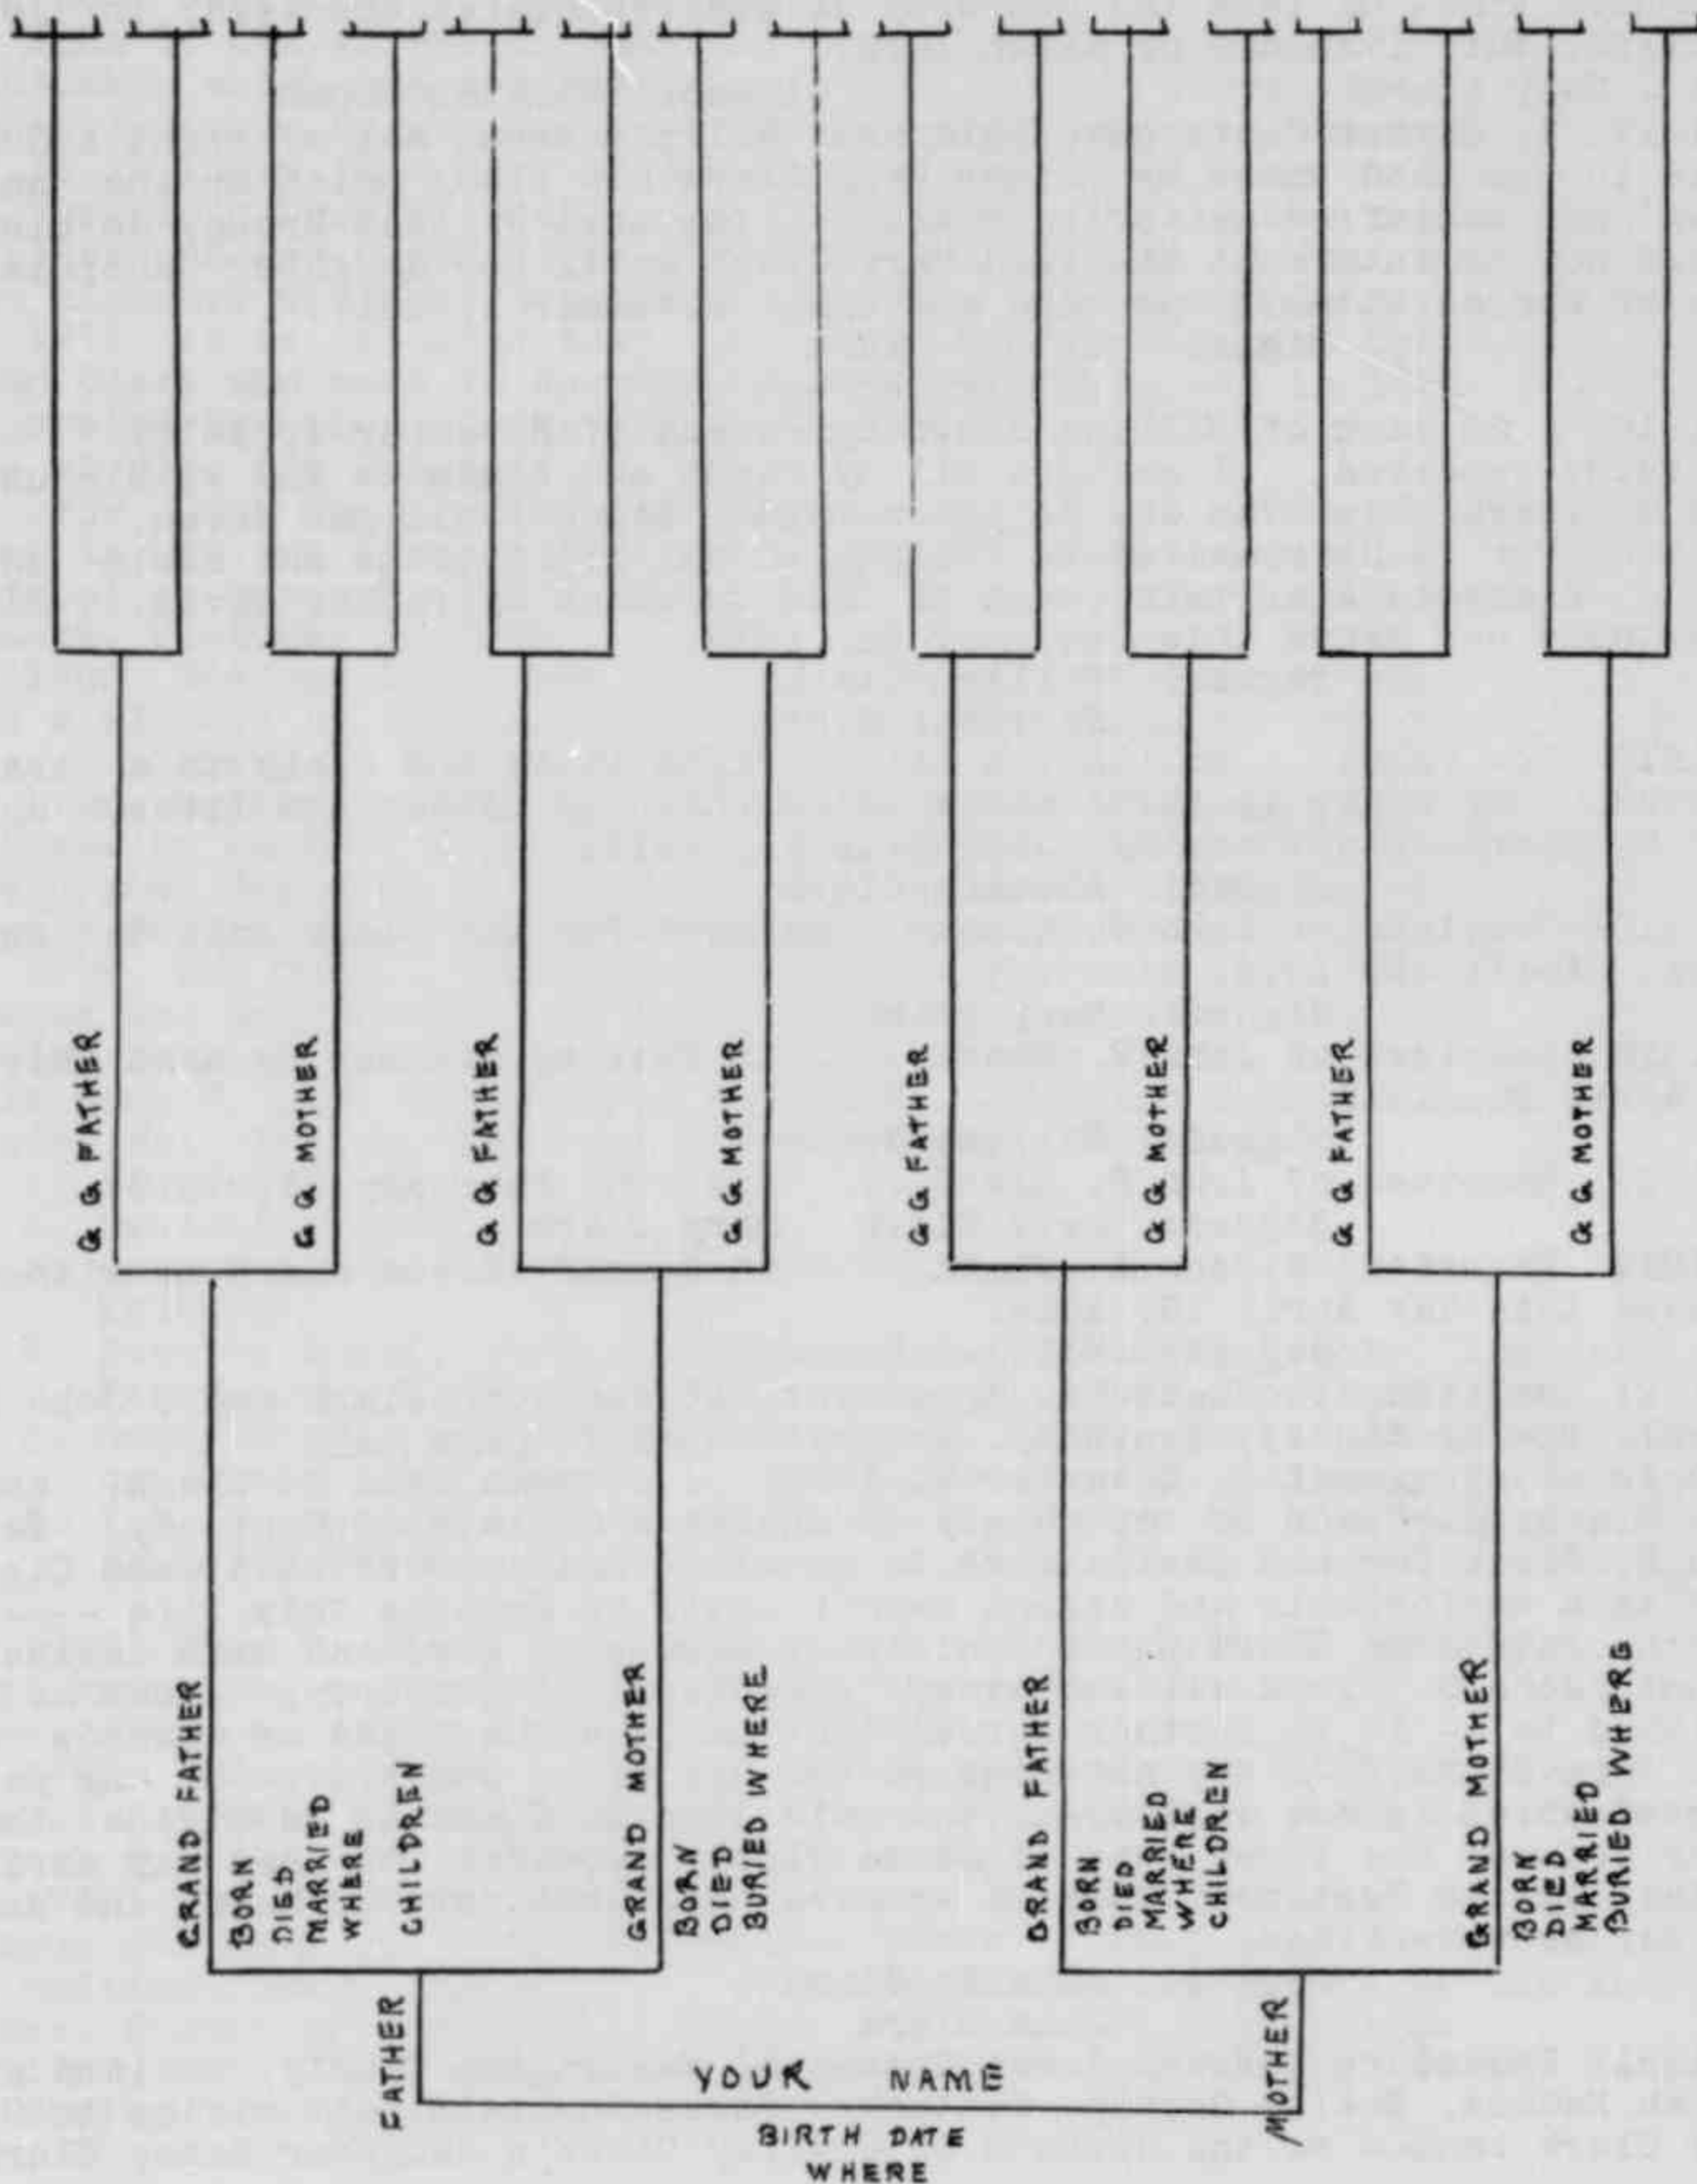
G G FATHER

G G MOTHER

G G FATHER

G G MOTHER

G G FATHER

G G MOTHER

G G FATHER

G G MOTHER

GRAND FATHER
BORN
DIED
MARRIED
WHERE
CHILDREN

GRAND MOTHER
BORN
DIED
BURIED WHERE

GRAND FATHER
BORN
DIED
MARRIED
WHERE
CHILDREN

GRAND MOTHER
BORN
DIED
MARRIED
BURIED WHERE

FATHER

YOUR NAME

MOTHER

BIRTH DATE
WHERE